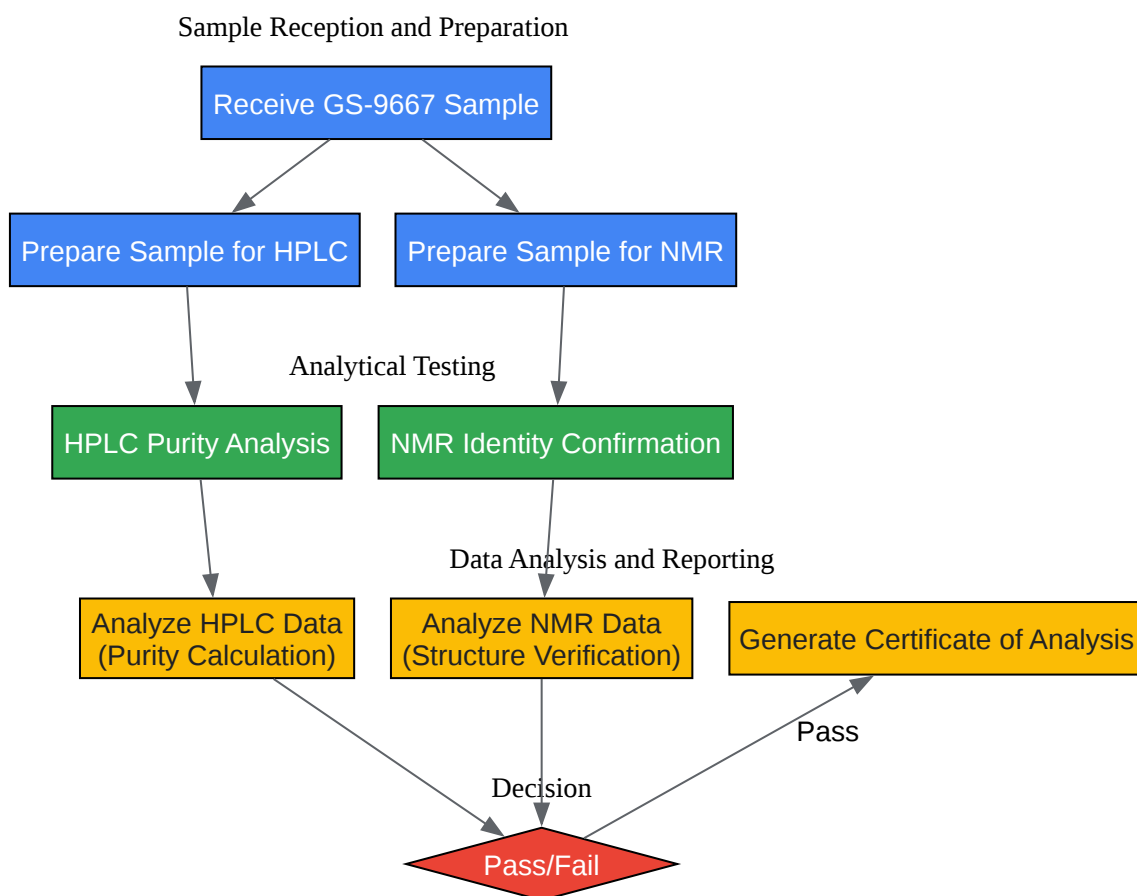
Sample Reception and Preparation

Receive GS-9667 Sample

Prepare Sample for HPLC

Prepare Sample for NMR

Analytical Testing

HPLC Purity Analysis

NMR Identity Confirmation

Data Analysis and Reporting

Analyze HPLC Data (Purity Calculation)

Analyze NMR Data (Structure Verification)

Generate Certificate of Analysis

Pass

Decision

Pass/Fail